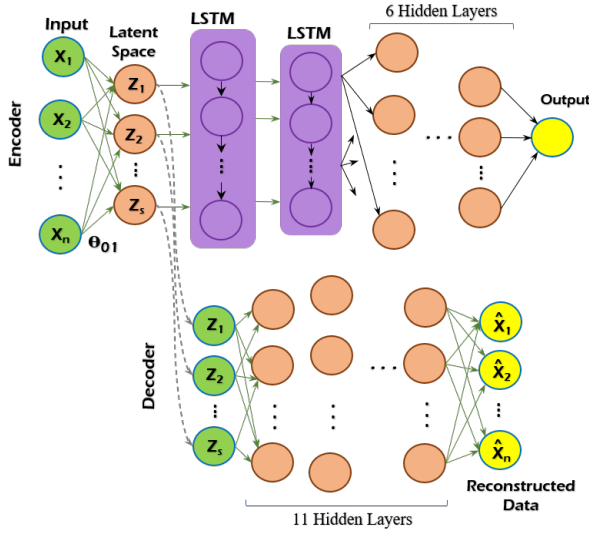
Input

Latent Space

LSTM

LSTM

6 Hidden Layers

Output

Encoder

$X_1$

$X_2$

$X_n$

$Z_1$

$Z_2$

$Z_s$

$\theta_{01}$

Decoder

$Z_1$

$Z_2$

$Z_s$

$\hat{X}_1$

$\hat{X}_2$

$\hat{X}_n$

Reconstructed Data

11 Hidden Layers